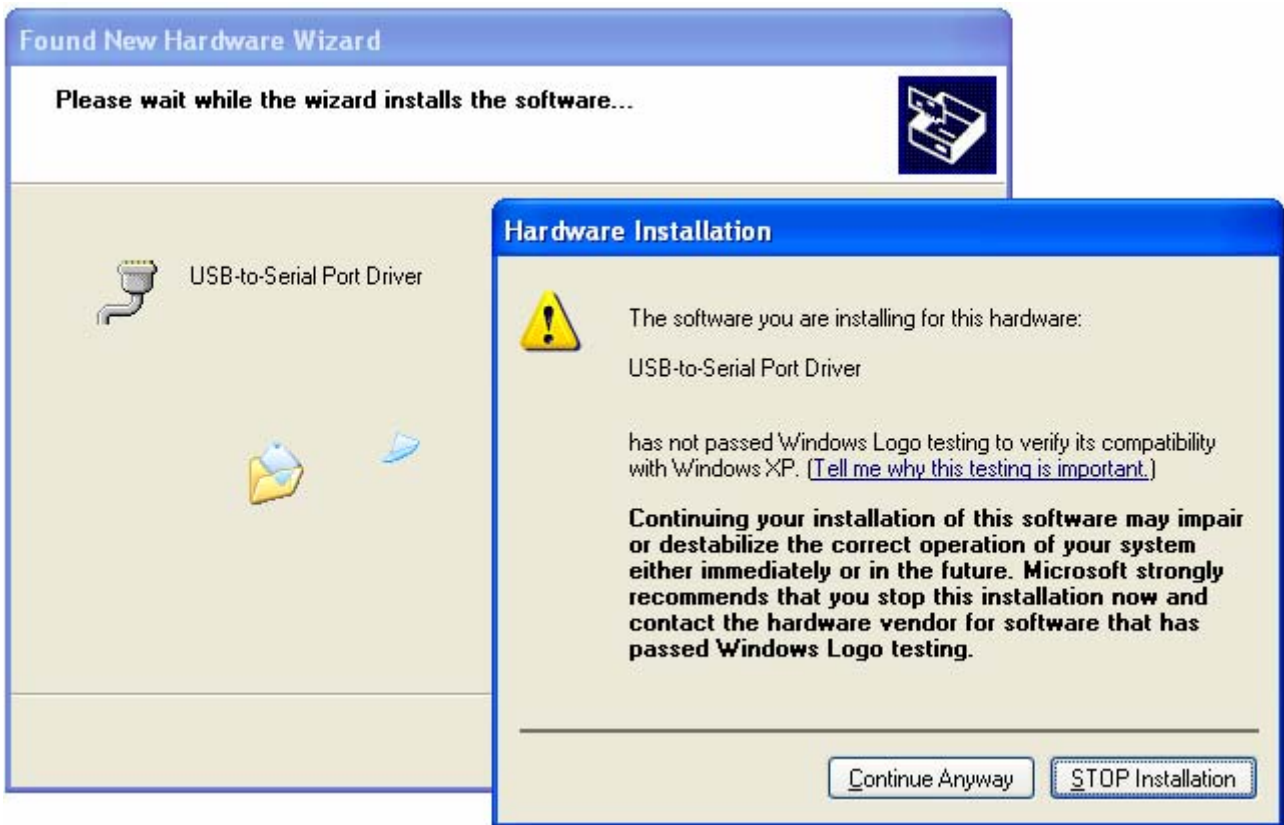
Found New Hardware Wizard

Please wait while the wizard installs the software...

USB-to-Serial Port Driver

Hardware Installation

The software you are installing for this hardware:

USB-to-Serial Port Driver

has not passed Windows Logo testing to verify its compatibility with Windows XP. (Tell me why this testing is important.)

Continuing your installation of this software may impair or destabilize the correct operation of your system either immediately or in the future. Microsoft strongly recommends that you stop this installation now and contact the hardware vendor for software that has passed Windows Logo testing.

Continue Anyway

STOP Installation